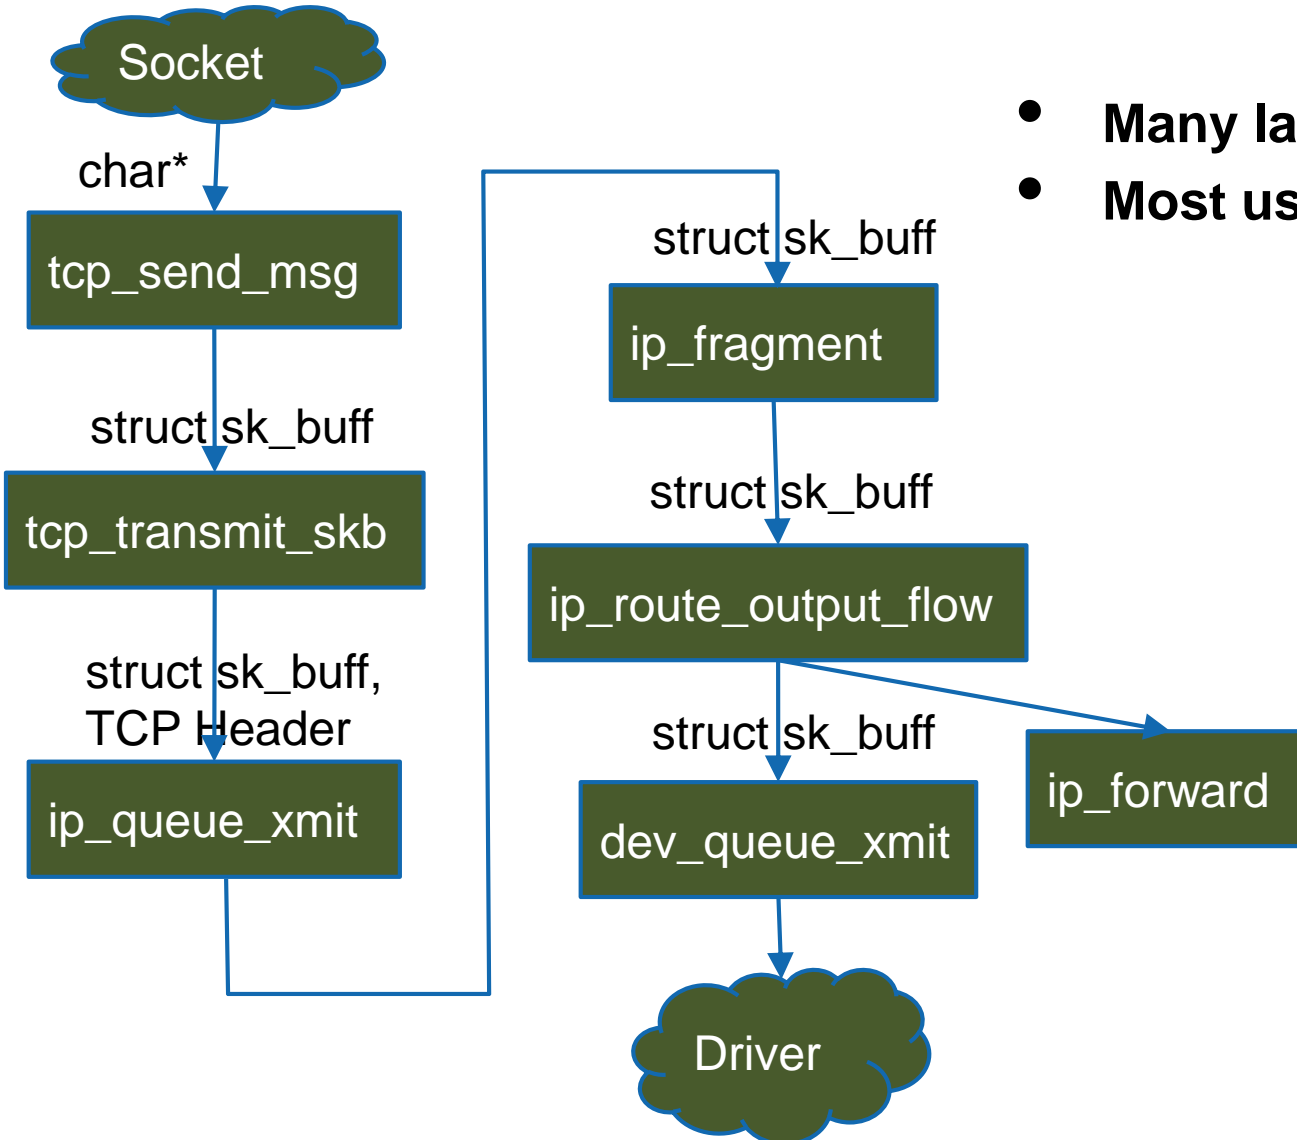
Socket

char*

tcp_send_msg

struct sk_buff

tcp_transmit_skb

struct sk_buff, TCP Header

ip_queue_xmit

struct sk_buff

ip_fragment

struct sk_buff

ip_route_output_flow

struct sk_buff

dev_queue_xmit

ip_forward

Driver

- Many la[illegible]
- Most us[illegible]